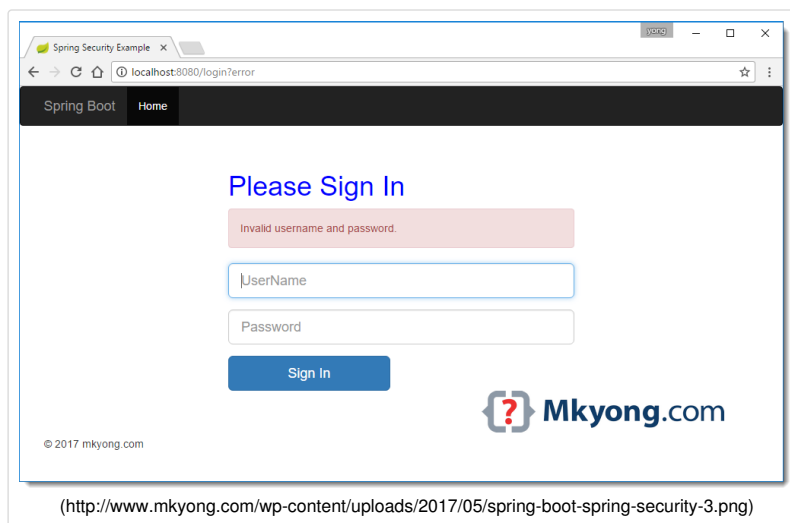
Spring Security Example ×

yong

localhost:8080/login?error

Spring Boot Home

Please Sign In

Invalid username and password.

UserName

Password

Sign In

{?} Mkyong.com

© 2017 mkyong.com

(http://www.mkyong.com/wp-content/uploads/2017/05/spring-boot-spring-security-3.png)